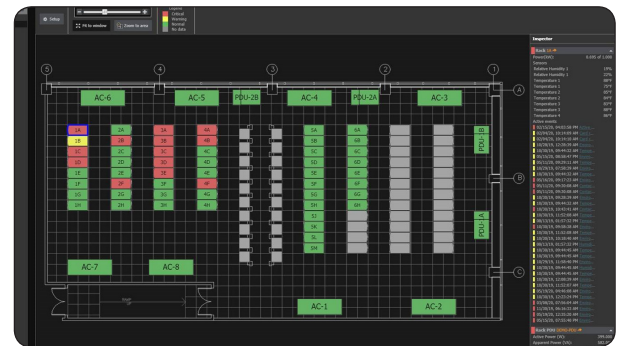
Setup
Fit to window
Zoom to area
Legend
Critical
Warning
Normal
No data

5
4
3
2
1
A
B
C

AC-6
AC-5
PDU-2B
AC-4
PDU-2A
AC-3
PDU-B
PDU-A
AC-7
AC-8
AC-1
AC-2

1A
2A
3A
4A
5A
6A
1B
2B
3B
4B
5B
6B
1C
2C
3C
4C
5C
6C
1D
2D
3D
4D
5D
6D
1E
2E
3E
4E
5E
6E
1F
2F
3F
4F
5F
6F
1G
2G
3G
4G
5G
6G
1H
2H
3H
4H
5H
6H
5I
5J
5K
5L
5M

Inspector
Rack 1A
Power(kW):
Sensors
Relative Humidity 1
Relative Humidity 2
Temperature 1
Temperature 2
Temperature 3
Temperature 4
Temperature 5
Temperature 6
Temperature 7
Active events
Rack PDU
Active Power (W):
Apparent Power (VA):